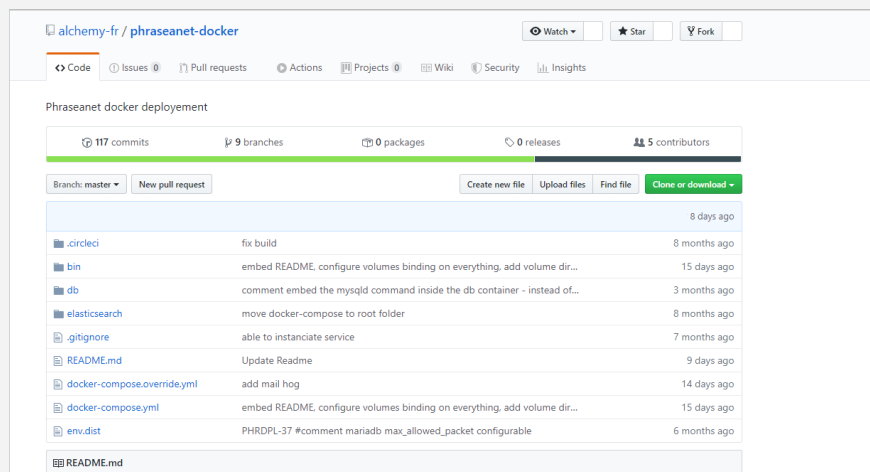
alchemy-fr / phraseanet-docker

Watch ▾ | Star | Fork

<> Code | Issues 0 | Pull requests | Actions | Projects 0 | Wiki | Security | Insights

Phraseanet docker deployement

117 commits | 9 branches | 0 packages | 0 releases | 5 contributors

Branch: master ▾ | New pull request | Create new file | Upload files | Find file | Clone or download ▾

8 days ago

| | | |
|---|---|---|
| .circleci | fix build | 8 months ago |
| bin | embed README, configure volumes binding on everything, add volume dir... | 15 days ago |
| db | comment embed the mysqld command inside the db container - instead of... | 3 months ago |
| elasticsearch | move docker-compose to root folder | 8 months ago |
| .gitignore | able to instanciate service | 7 months ago |
| README.md | Update Readme | 9 days ago |
| docker-compose.override.yml | add mail hog | 14 days ago |
| docker-compose.yml | embed README, configure volumes binding on everything, add volume dir... | 15 days ago |
| env.dist | PHRDPL-37 #comment mariadb max_allowed_packet configurable | 6 months ago |

README.md